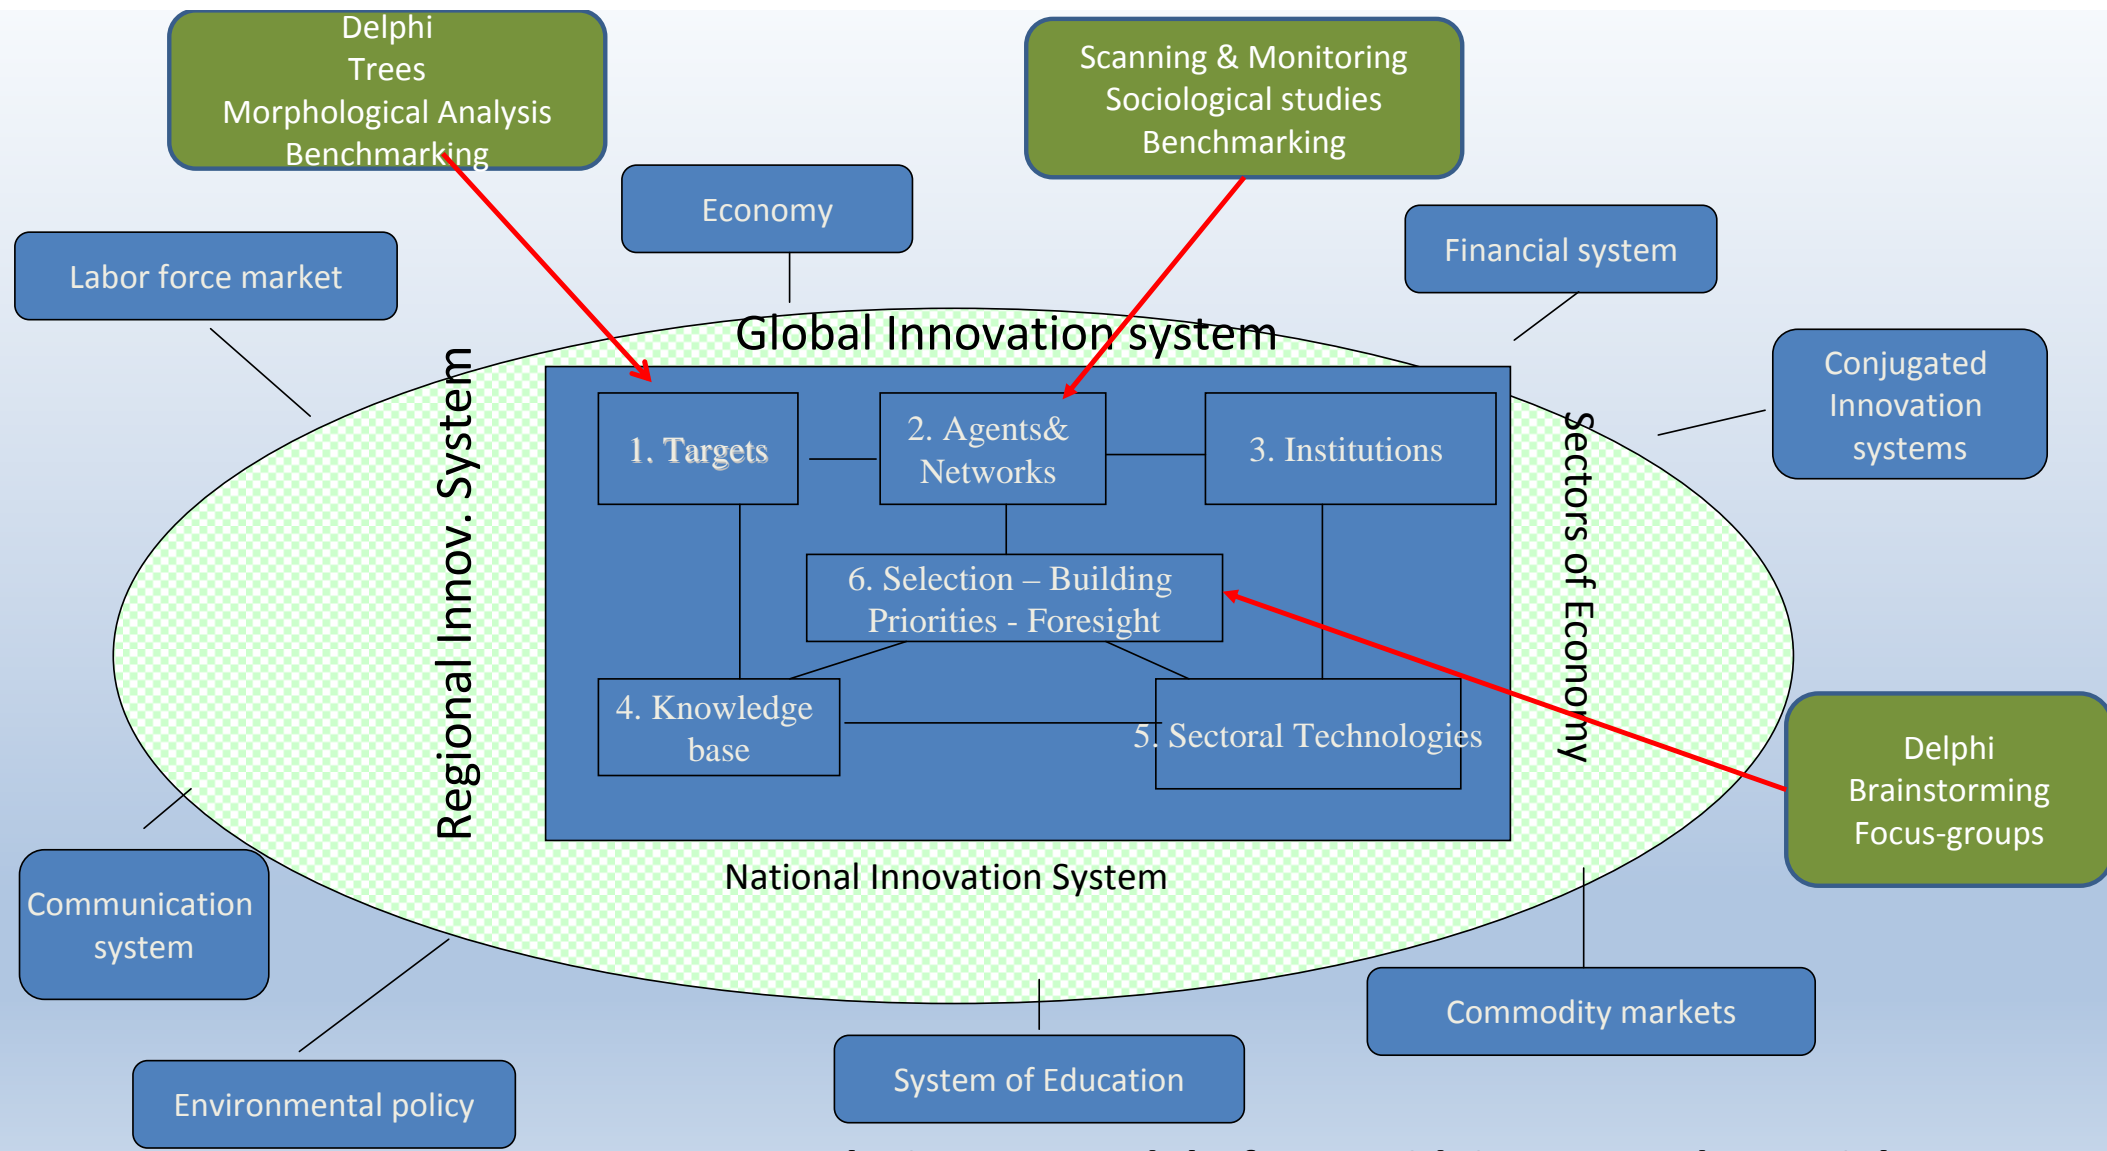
Delphi
Trees
Morphological Analysis
Benchmarking

Scanning & Monitoring
Sociological studies
Benchmarking

Economy

Labor force market

Financial system

Global Innovation system

Conjugated Innovation systems

Regional Innov. System

1. Targets

2. Agents& Networks

3. Institutions

6. Selection – Building Priorities - Foresight

4. Knowledge base

5. Sectoral Technologies

Sectors of Economy

Delphi
Brainstorming
Focus-groups

National Innovation System

Communication system

Commodity markets

System of Education

Environmental policy